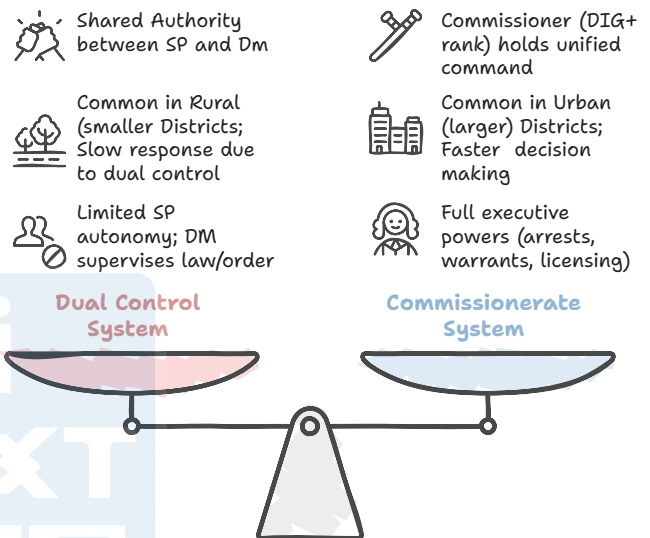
Shared Authority between SP and Dm

Commissioner (DIG+ rank) holds unified command

Common in Rural (smaller Districts; Slow response due to dual control

Common in Urban (larger) Districts; Faster decision making

Limited SP autonomy; DM supervises law/order

Full executive powers (arrests, warrants, licensing)

Dual Control System

Commissionerate System